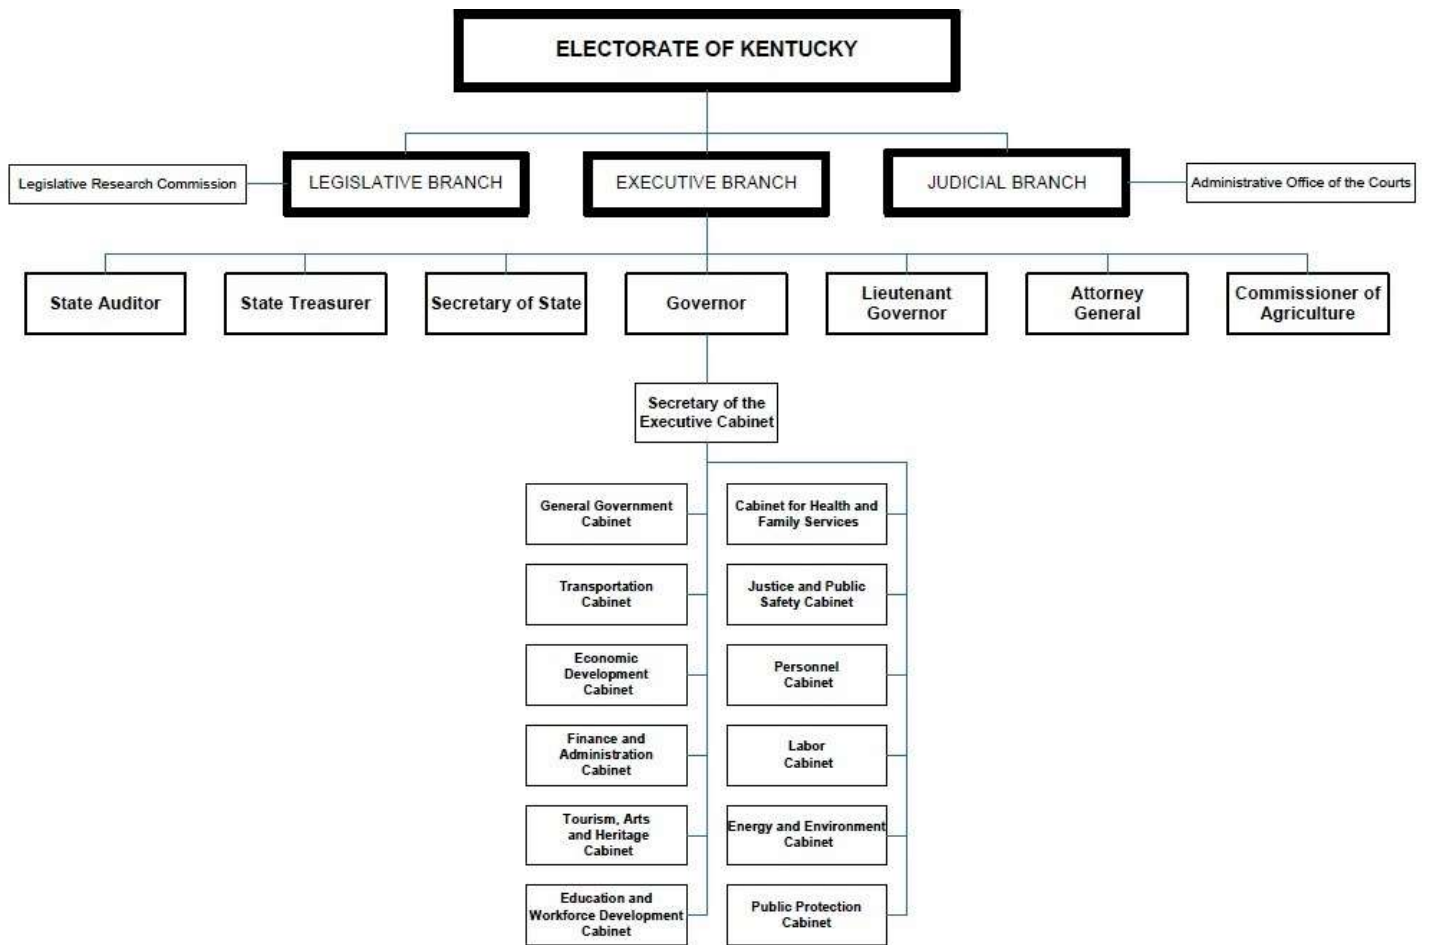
ELECTORATE OF KENTUCKY

Legislative Research Commission

LEGISLATIVE BRANCH

EXECUTIVE BRANCH

JUDICIAL BRANCH

Administrative Office of the Courts

State Auditor

State Treasurer

Secretary of State

Governor

Lieutenant Governor

Attorney General

Commissioner of Agriculture

Secretary of the Executive Cabinet

General Government Cabinet

Cabinet for Health and Family Services

Transportation Cabinet

Justice and Public Safety Cabinet

Economic Development Cabinet

Personnel Cabinet

Finance and Administration Cabinet

Labor Cabinet

Tourism, Arts and Heritage Cabinet

Energy and Environment Cabinet

Education and Workforce Development Cabinet

Public Protection Cabinet